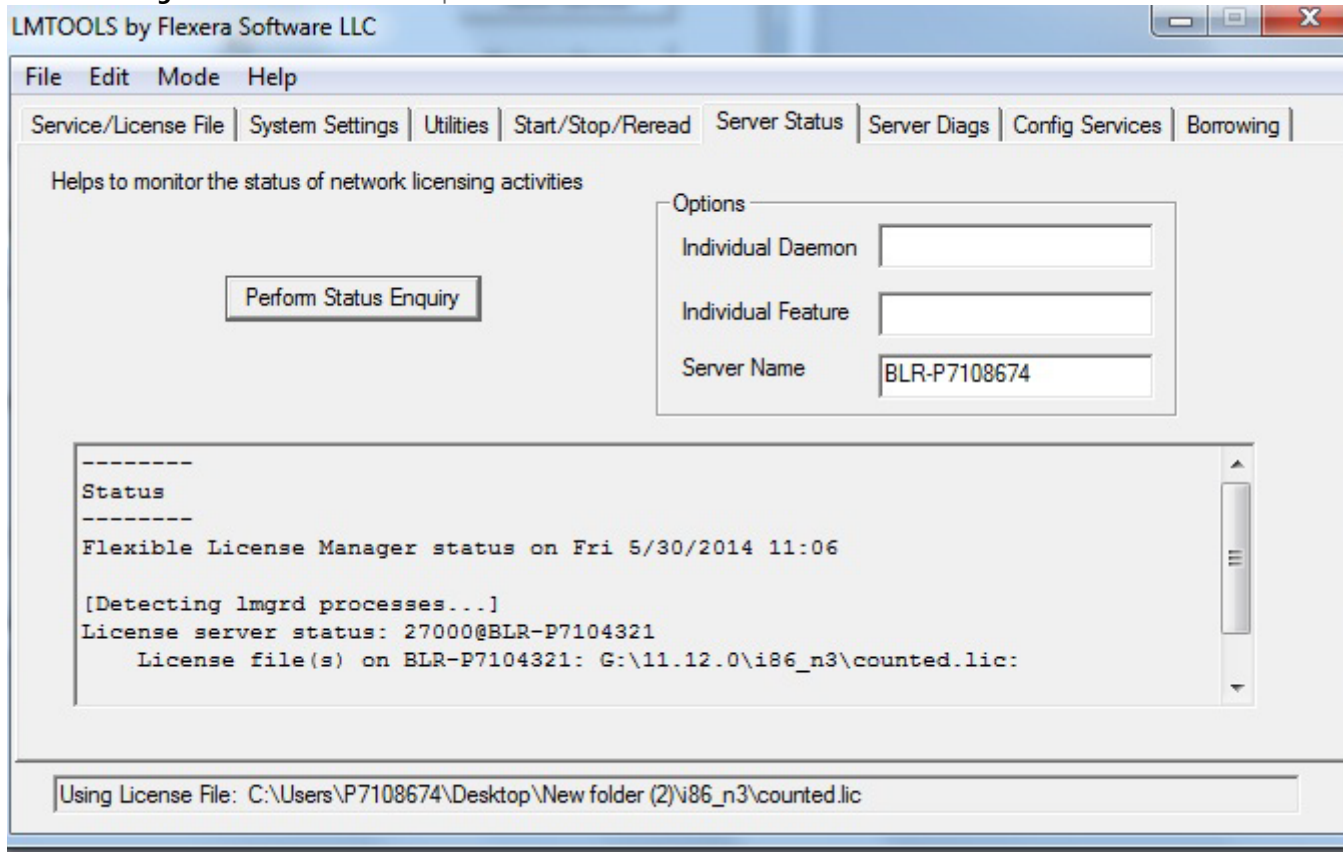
LMTOOLS by Flexera Software LLC

File Edit Mode Help

Service/License File | System Settings | Utilities | Start/Stop/Reread | Server Status | Server Diags | Config Services | Borrowing

Helps to monitor the status of network licensing activities

Perform Status Enquiry

Options

Individual Daemon

Individual Feature

Server Name BLR-P7108674

--------
Status
--------
Flexible License Manager status on Fri 5/30/2014 11:06

[Detecting lmgrd processes...]
License server status: 27000@BLR-P7104321
License file(s) on BLR-P7104321: G:\11.12.0\i86_n3\counted.lic:

Using License File: C:\Users\P7108674\Desktop\New folder (2)\i86_n3\counted.lic